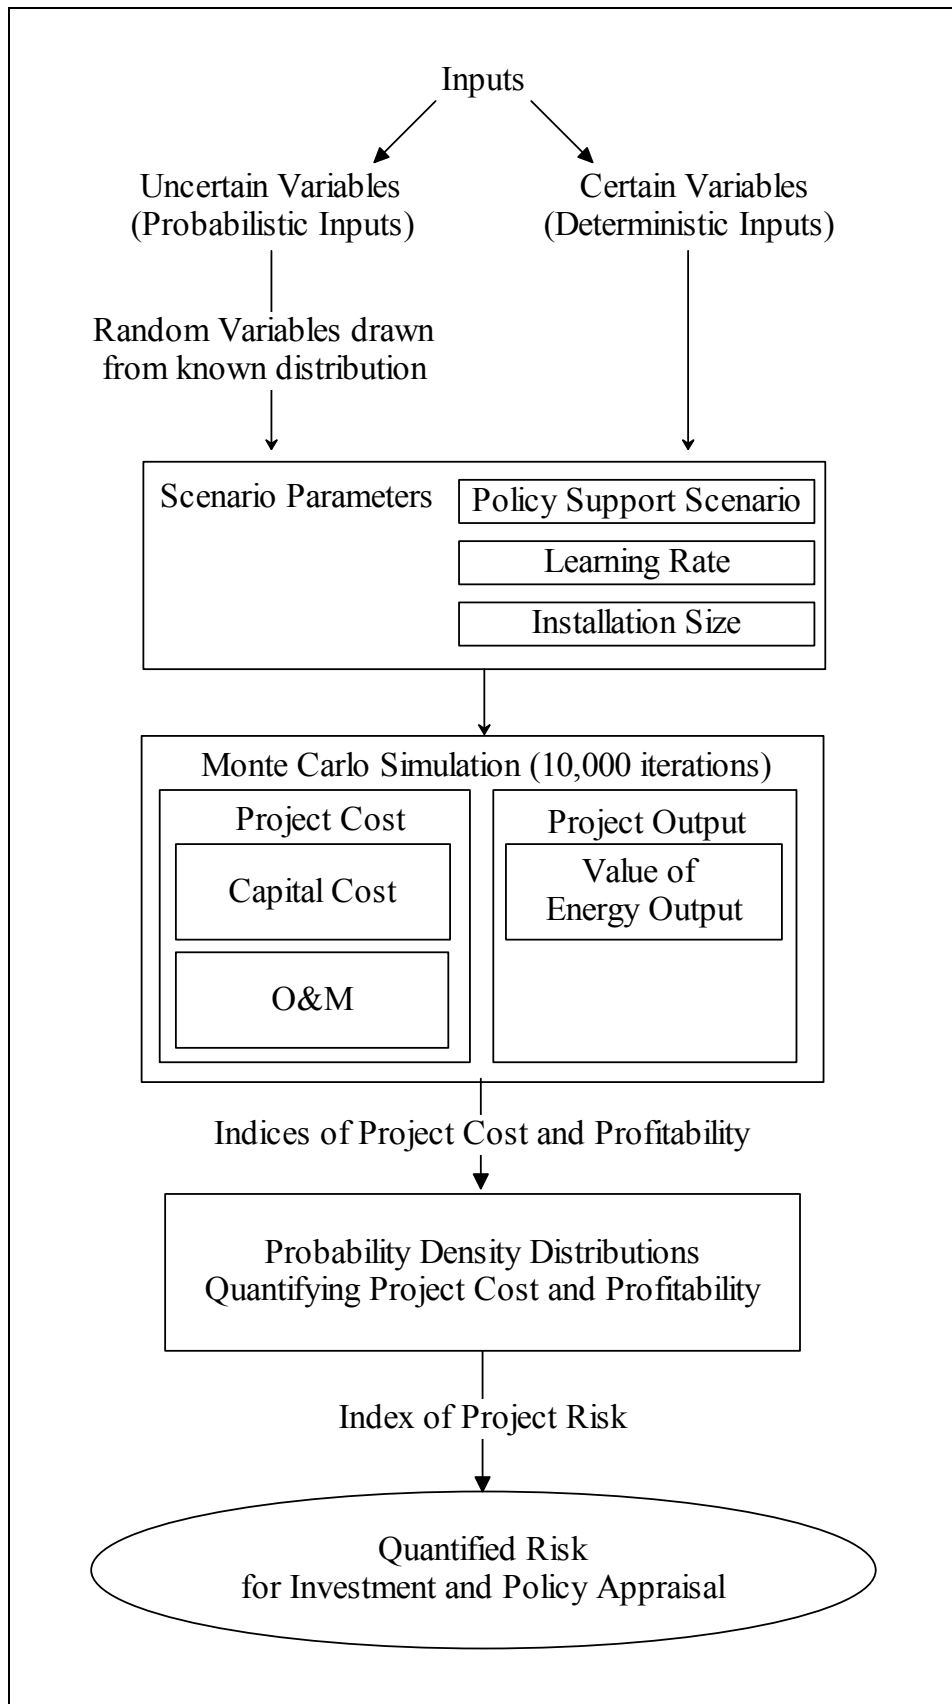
Inputs

Uncertain Variables (Probabilistic Inputs)

Certain Variables (Deterministic Inputs)

Random Variables drawn from known distribution

Scenario Parameters

Policy Support Scenario

Learning Rate

Installation Size

Monte Carlo Simulation (10,000 iterations)

Project Cost

Capital Cost

O&M

Project Output

Value of Energy Output

Indices of Project Cost and Profitability

Probability Density Distributions Quantifying Project Cost and Profitability

Index of Project Risk

Quantified Risk for Investment and Policy Appraisal